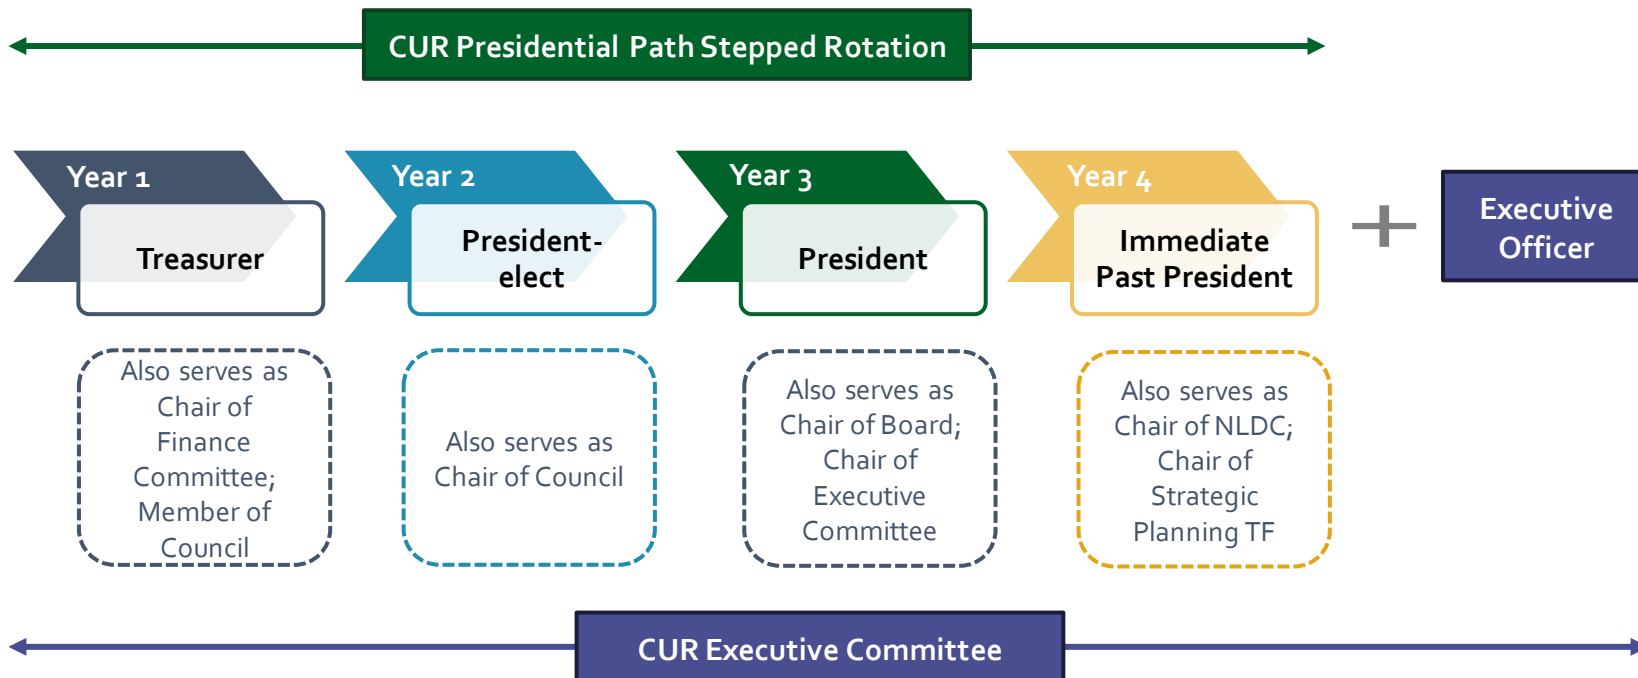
CUR Presidential Path Stepped Rotation

Year 1

Treasurer

Year 2

President-elect

Year 3

President

Year 4

Immediate Past President

+

Executive Officer

Also serves as Chair of Finance Committee; Member of Council

Also serves as Chair of Council

Also serves as Chair of Board; Chair of Executive Committee

Also serves as Chair of NLDC; Chair of Strategic Planning TF

CUR Executive Committee